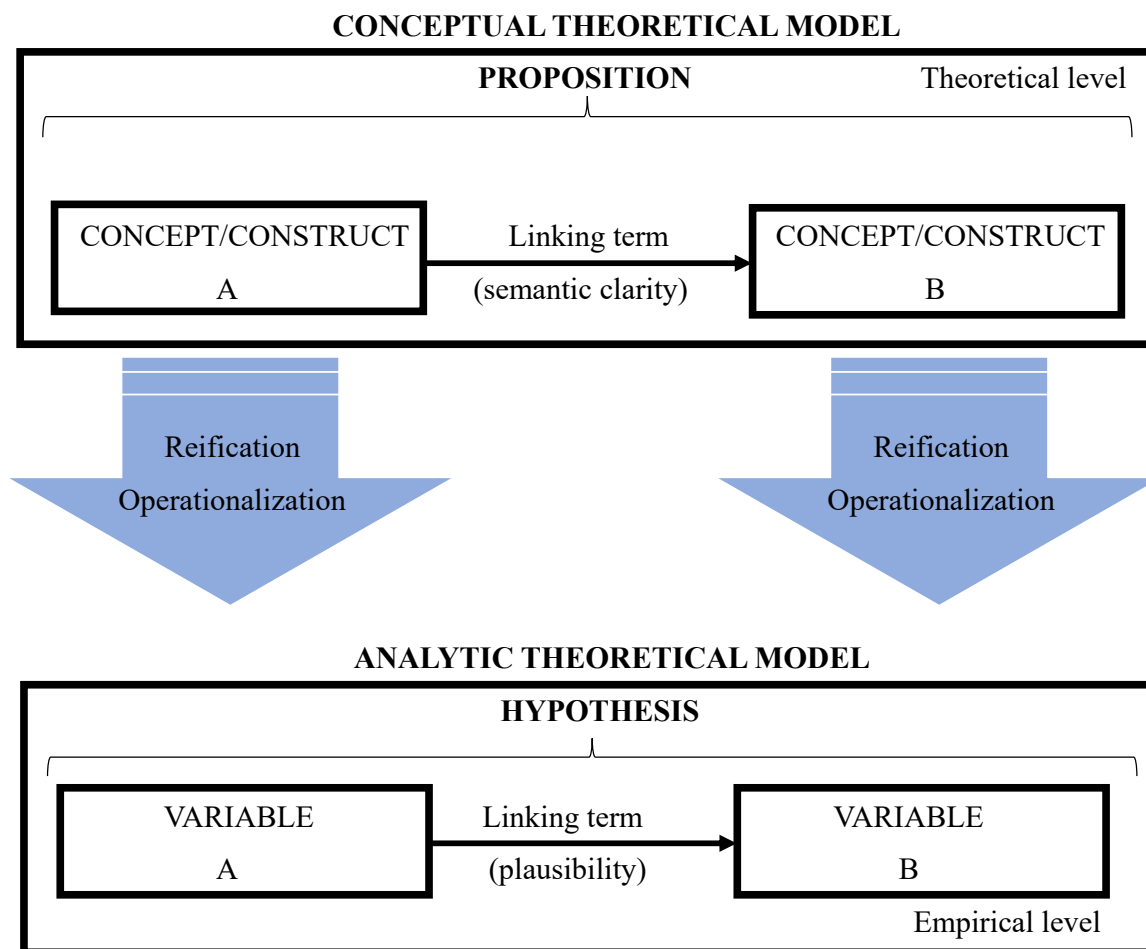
CONCEPTUAL THEORETICAL MODEL

PROPOSITION

Theoretical level

CONCEPT/CONSTRUCT A

Linking term (semantic clarity)

CONCEPT/CONSTRUCT B

Reification Operationalization

Reification Operationalization

ANALYTIC THEORETICAL MODEL

HYPOTHESIS

VARIABLE A

Linking term (plausibility)

VARIABLE B

Empirical level